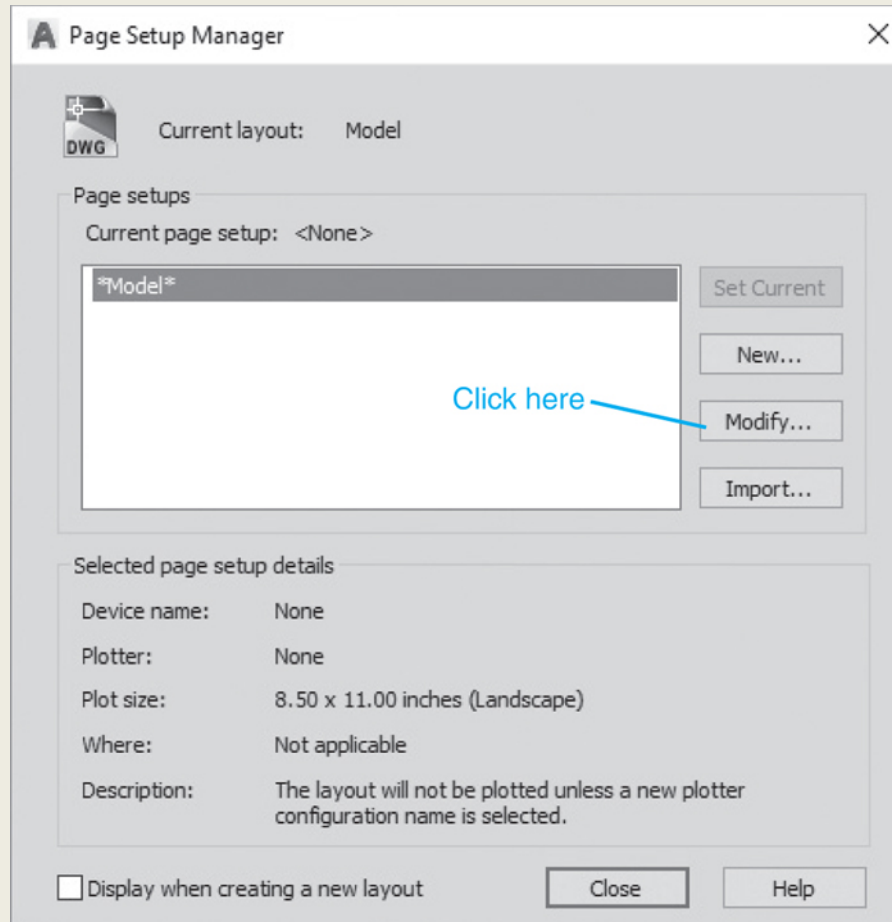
Page Setup Manager

DWG

Current layout: Model

Page setups

Current page setup: <None>

*Model*

Set Current

New...

Click here

Modify...

Import...

Selected page setup details

Device name: None

Plotter: None

Plot size: 8.50 x 11.00 inches (Landscape)

Where: Not applicable

Description: The layout will not be plotted unless a new plotter configuration name is selected.

Display when creating a new layout

Close

Help